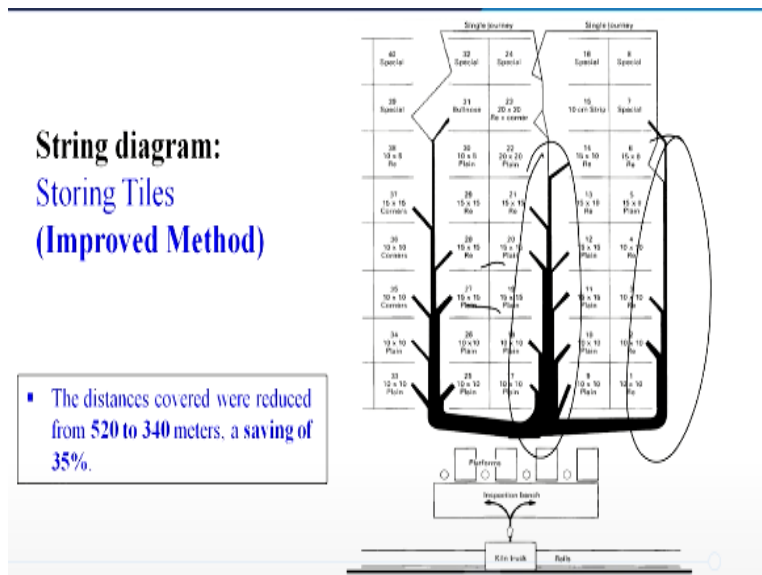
String diagram:
Storing Tiles
(Improved Method)

The distances covered were reduced from 520 to 340 meters, a saving of 35%.

Single journey

Single journey

| 40 Special | 32 Special | 24 Special | 16 Special | 8 Special |
|---|---|---|---|---|
| 39 Special | 31 Bullnose | 23 20 x 20 Rx + corner | 15 10 cm Strip | 7 Special |
| 38 10 x 5 Re | 30 10 x 5 Plain | 22 20 x 20 Plain | 14 15 x 10 Re | 6 15 x 6 Re |
| 37 15 x 15 Corners | 29 15 x 15 Re | 21 15 x 15 Re | 13 15 x 10 Re | 5 15 x 5 Plain |
| 36 10 x 10 Corners | 28 10 x 15 Re | 20 15 x 10 Plain | 12 15 x 15 Plain | 4 10 x 10 Re |
| 35 10 x 10 Corners | 27 15 x 15 Plain | 19 15 x 15 Plain | 11 15 x 15 Plain | 3 10 x 10 Re |
| 34 10 x 10 Plain | 26 10 x 10 Plain | 18 10 x 10 Plain | 10 10 x 10 Plain | 2 10 x 10 Re |
| 33 12 x 10 Plain | 25 10 x 10 Plain | 17 10 x 10 Plain | 9 10 x 10 Plain | 1 10 x 10 Re |

Platforms

Inspection bench

Kiln truck

Rails